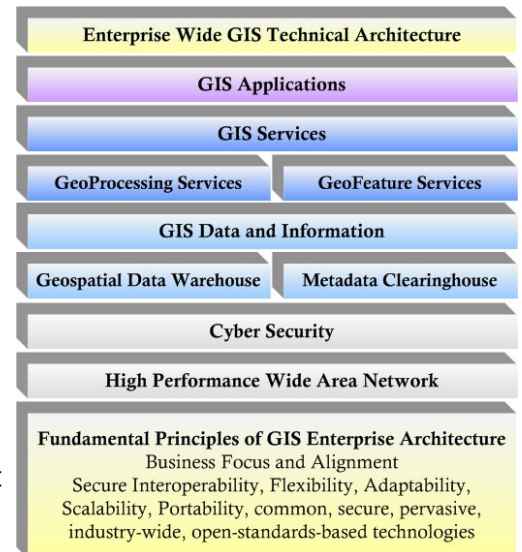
Enterprise Wide GIS Technical Architecture

GIS Applications

GIS Services

GeoProcessing Services

GeoFeature Services

GIS Data and Information

Geospatial Data Warehouse

Metadata Clearinghouse

Cyber Security

High Performance Wide Area Network

Fundamental Principles of GIS Enterprise Architecture
Business Focus and Alignment
Secure Interoperability, Flexibility, Adaptability, Scalability, Portability, common, secure, pervasive, industry-wide, open-standards-based technologies